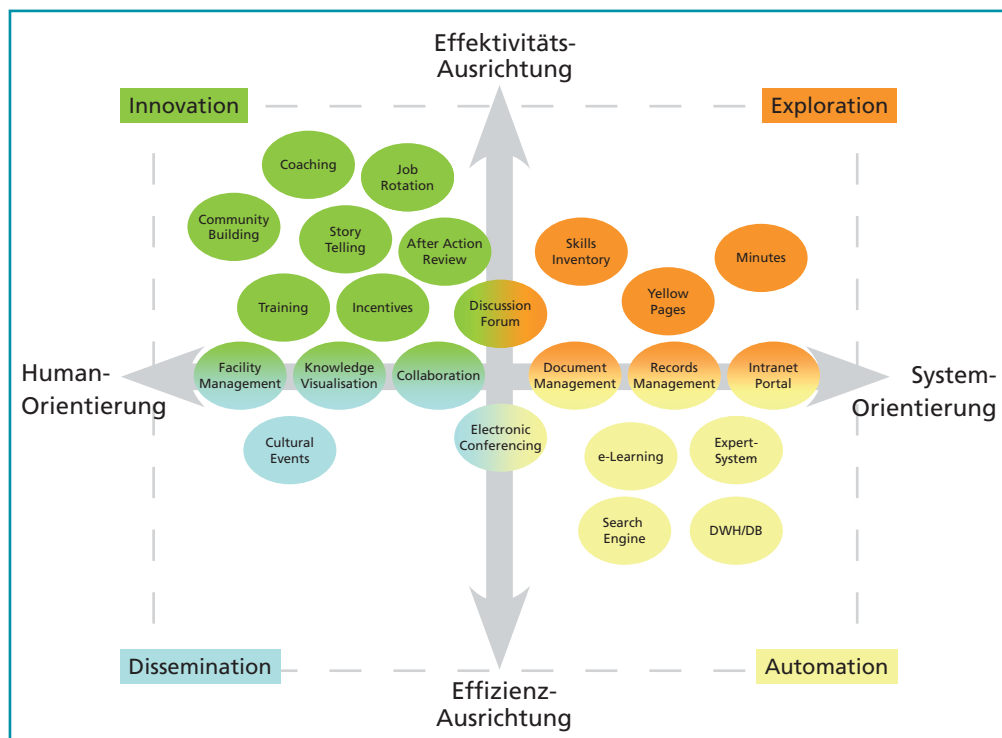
Effektivitäts-Ausrichtung

Innovation

Exploration

Coaching

Job Rotation

Community Building

Story Telling

After Action Review

Skills Inventory

Minutes

Training

Incentives

Discussion Forum

Yellow Pages

Human-Orientierung

Facility Management

Knowledge Visualisation

Collaboration

Document Management

Records Management

Intranet Portal

System-Orientierung

Cultural Events

Electronic Conferencing

e-Learning

Expert-System

Search Engine

DWH/DB

Dissemination

Automation

Effizienz-Ausrichtung